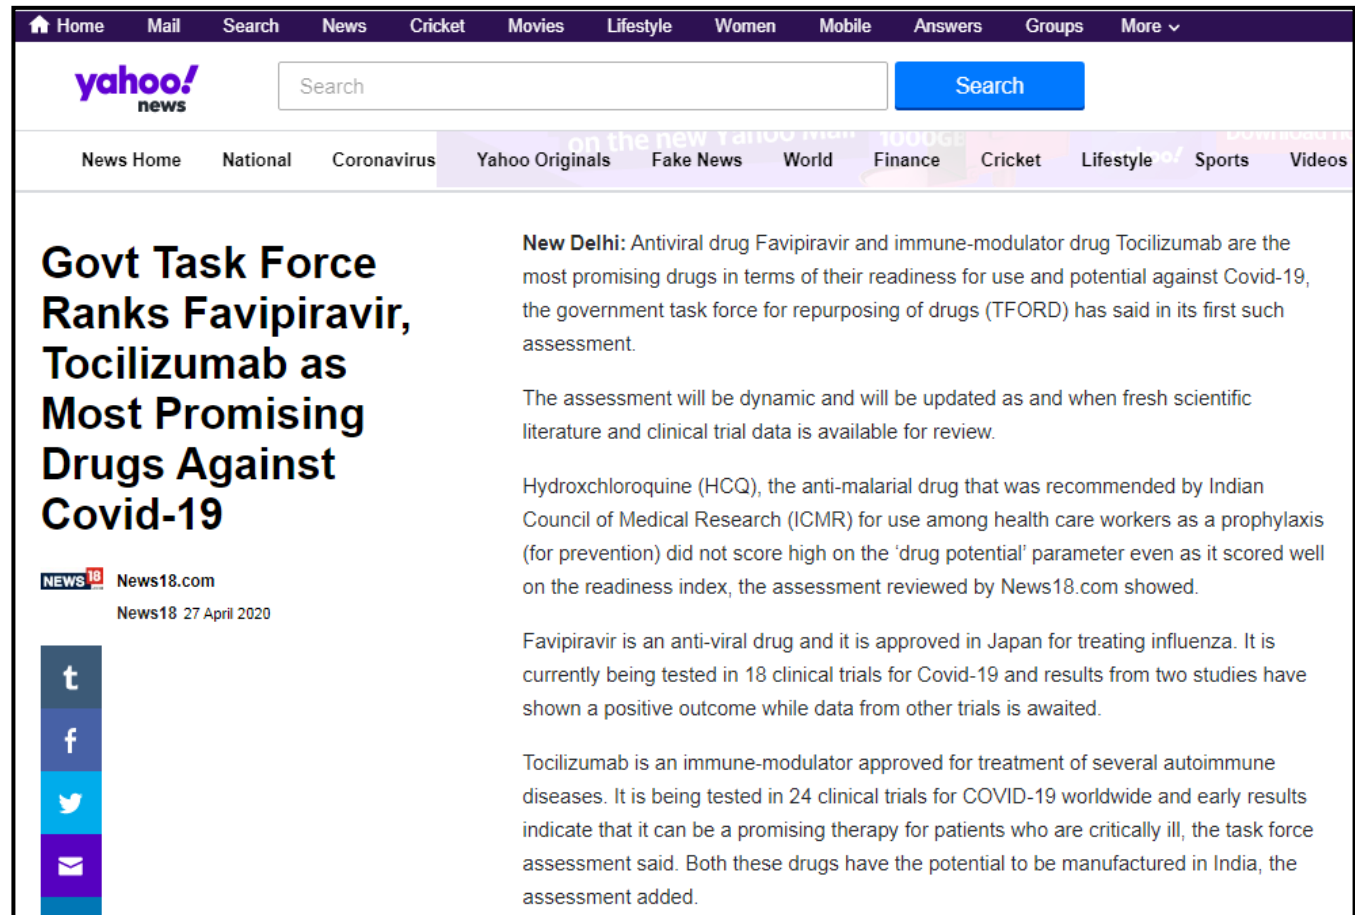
Home Mail Search News Cricket Movies Lifestyle Women Mobile Answers Groups More

yahoo! news

Search

Search

News Home National Coronavirus Yahoo Originals Fake News World Finance Cricket Lifestyle Sports Videos

Govt Task Force Ranks Favipiravir, Tocilizumab as Most Promising Drugs Against Covid-19

NEWS18 News18.com

News18 27 April 2020

t
f

**New Delhi:** Antiviral drug Favipiravir and immune-modulator drug Tocilizumab are the most promising drugs in terms of their readiness for use and potential against Covid-19, the government task force for repurposing of drugs (TFORD) has said in its first such assessment.

The assessment will be dynamic and will be updated as and when fresh scientific literature and clinical trial data is available for review.

Hydroxchloroquine (HCQ), the anti-malarial drug that was recommended by Indian Council of Medical Research (ICMR) for use among health care workers as a prophylaxis (for prevention) did not score high on the 'drug potential' parameter even as it scored well on the readiness index, the assessment reviewed by News18.com showed.

Favipiravir is an anti-viral drug and it is approved in Japan for treating influenza. It is currently being tested in 18 clinical trials for Covid-19 and results from two studies have shown a positive outcome while data from other trials is awaited.

Tocilizumab is an immune-modulator approved for treatment of several autoimmune diseases. It is being tested in 24 clinical trials for COVID-19 worldwide and early results indicate that it can be a promising therapy for patients who are critically ill, the task force assessment said. Both these drugs have the potential to be manufactured in India, the assessment added.